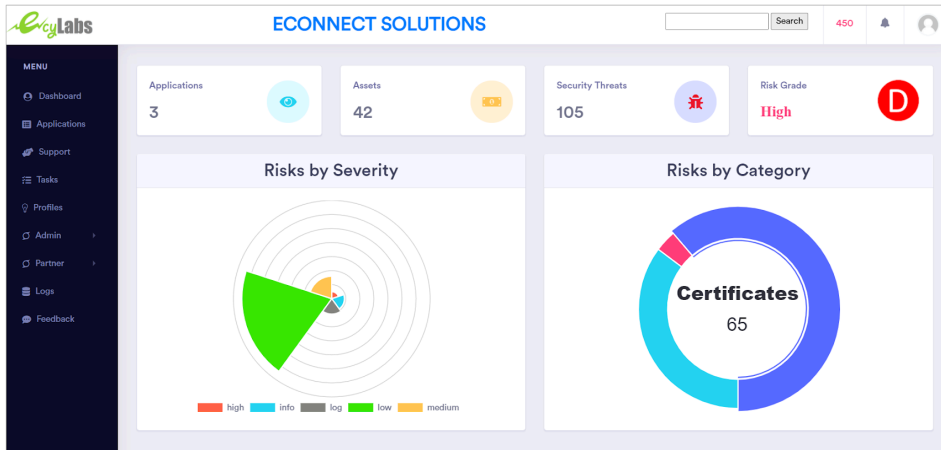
ecyLabs

ECONNECT SOLUTIONS

Search

450

MENU

Dashboard

Applications

Support

Tasks

Profiles

Admin

Partner

Logs

Feedback

Applications
3

Assets
42

Security Threats
105

Risk Grade
High

D

Risks by Severity

high info log low medium

Risks by Category

Certificates
65